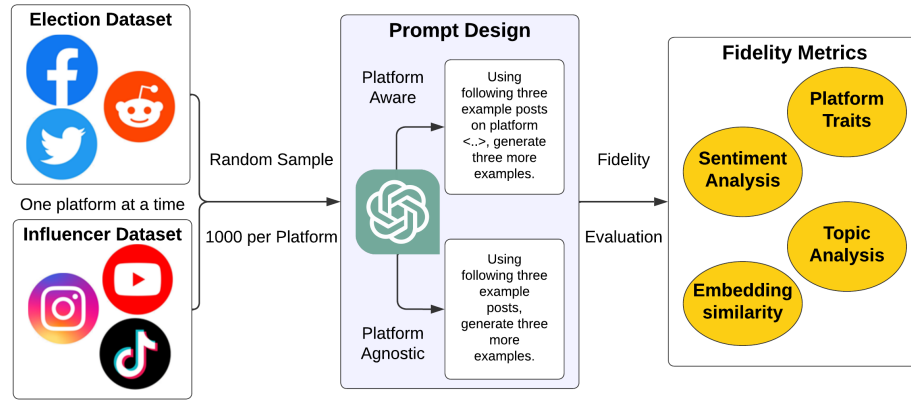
Election Dataset

One platform at a time

Influencer Dataset

Random Sample

1000 per Platform

Prompt Design

Platform Aware

Using following three example posts on platform <..>, generate three more examples.

Using following three example posts, generate three more examples.

Platform Agnostic

Fidelity

Evaluation

Fidelity Metrics

Platform Traits

Sentiment Analysis

Topic Analysis

Embedding similarity